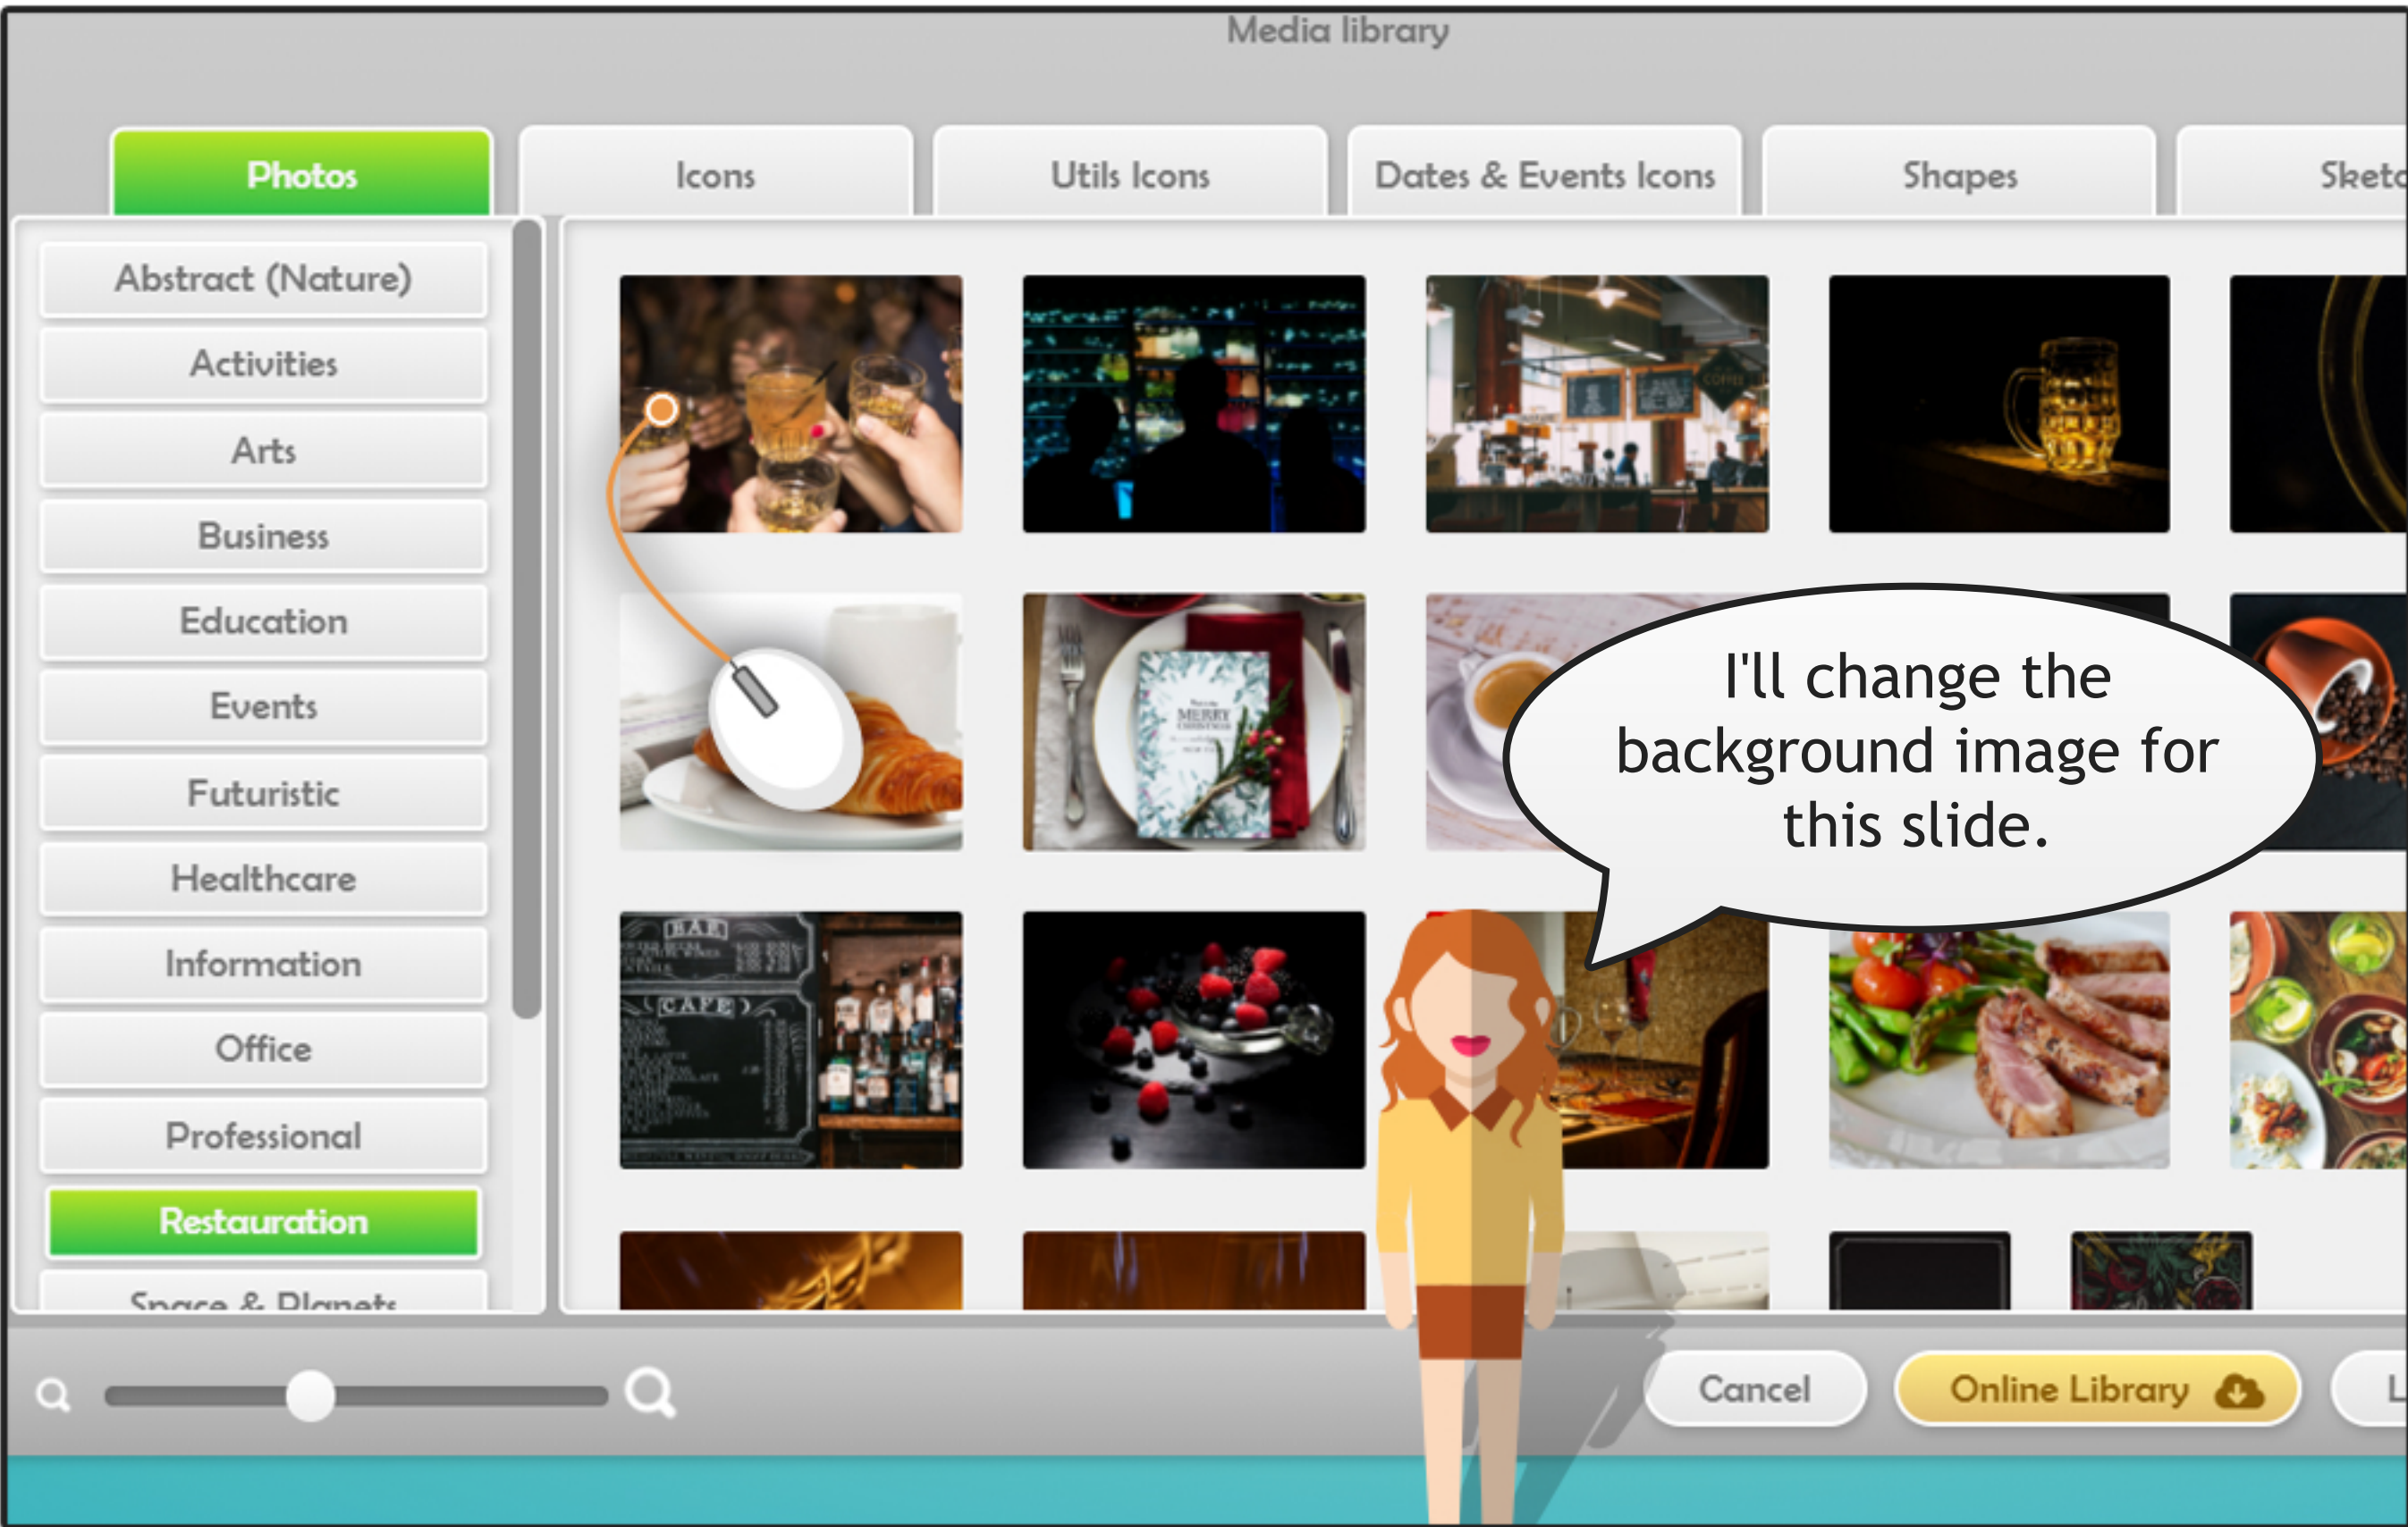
Media library

Photos

Icons

Utils Icons

Dates & Events Icons

Shapes

Sket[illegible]

Abstract (Nature)

Activities

Arts

Business

Education

Events

Futuristic

Healthcare

Information

Office

Professional

Restauration

Space & Planets

I'll change the background image for this slide.

Cancel

Online Library

L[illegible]